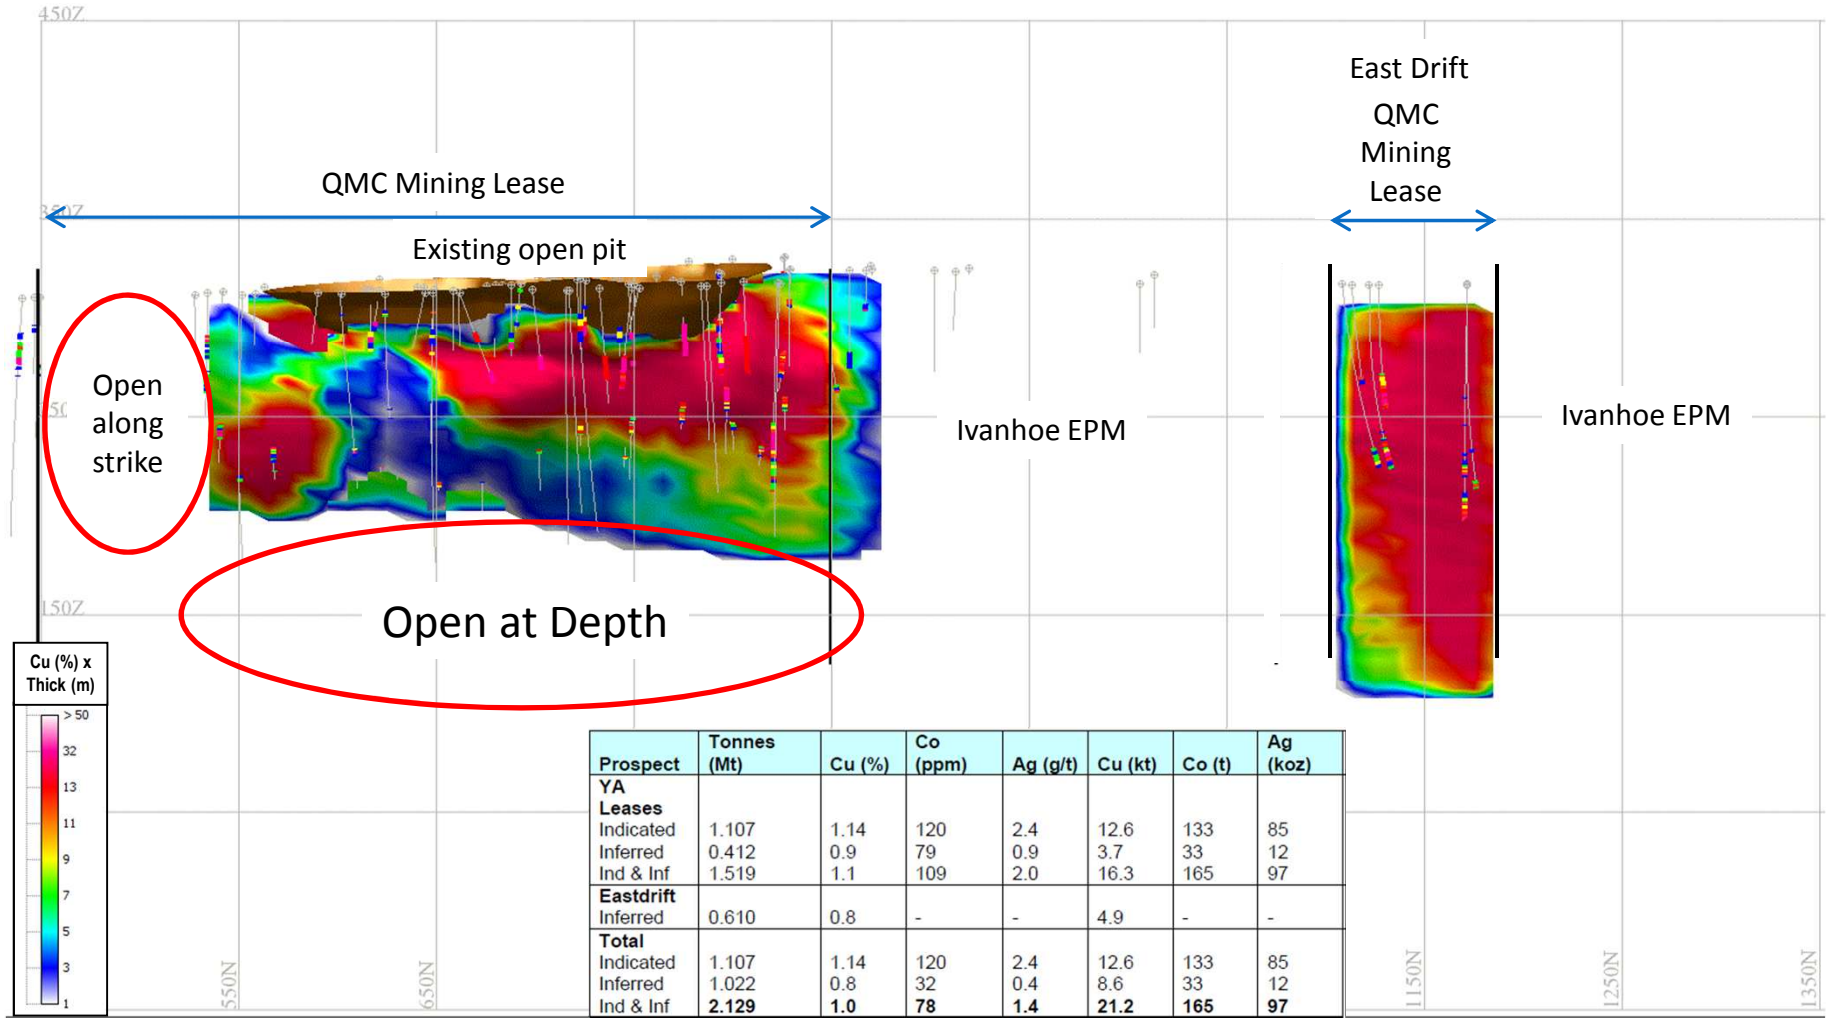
450Z

East Drift
QMC Mining Lease

QMC Mining Lease

350Z

Existing open pit

Open along strike

Ivanhoe EPM

Ivanhoe EPM

250

150Z

Open at Depth

Cu (%) x Thick (m)

> 50
32
13
11
9
7
5
3
1

| Prospect | Tonnes (Mt) | Cu (%) | Co (ppm) | Ag (g/t) | Cu (kt) | Co (t) | Ag (koz) |
|---|---|---|---|---|---|---|---|
| **YA Leases** | | | | | | | |
| Indicated | 1.107 | 1.14 | 120 | 2.4 | 12.6 | 133 | 85 |
| Inferred | 0.412 | 0.9 | 79 | 0.9 | 3.7 | 33 | 12 |
| Ind & Inf | 1.519 | 1.1 | 109 | 2.0 | 16.3 | 165 | 97 |
| **Eastdrift** | | | | | | | |
| Inferred | 0.610 | 0.8 | - | - | 4.9 | - | - |
| **Total** | | | | | | | |
| Indicated | 1.107 | 1.14 | 120 | 2.4 | 12.6 | 133 | 85 |
| Inferred | 1.022 | 0.8 | 32 | 0.4 | 8.6 | 33 | 12 |
| Ind & Inf | **2.129** | **1.0** | **78** | **1.4** | **21.2** | **165** | **97** |

550N
650N
1150N
1250N
1350N